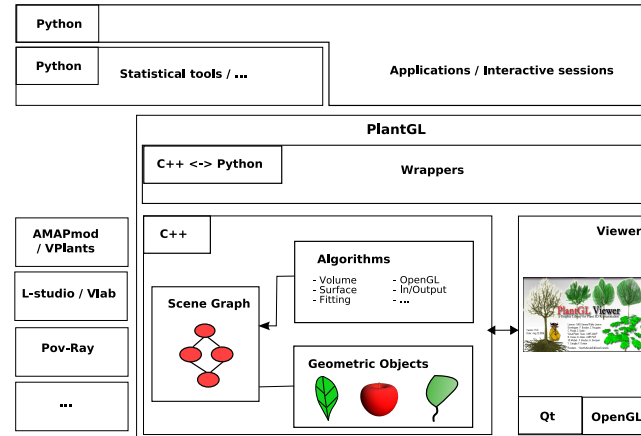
Python

Python

Statistical tools / ...

Applications / Interactive sessions

PlantGL

C++ <-> Python

Wrappers

AMAPmod / VPlants

L-studio / Vlab

Pov-Ray

...

C++

Algorithms

- Volume
- Surface
- Fitting

- OpenGL
- In/Output
- ...

Scene Graph

Geometric Objects

Viewer

PlantGL Viewer

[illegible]

Qt

OpenGL